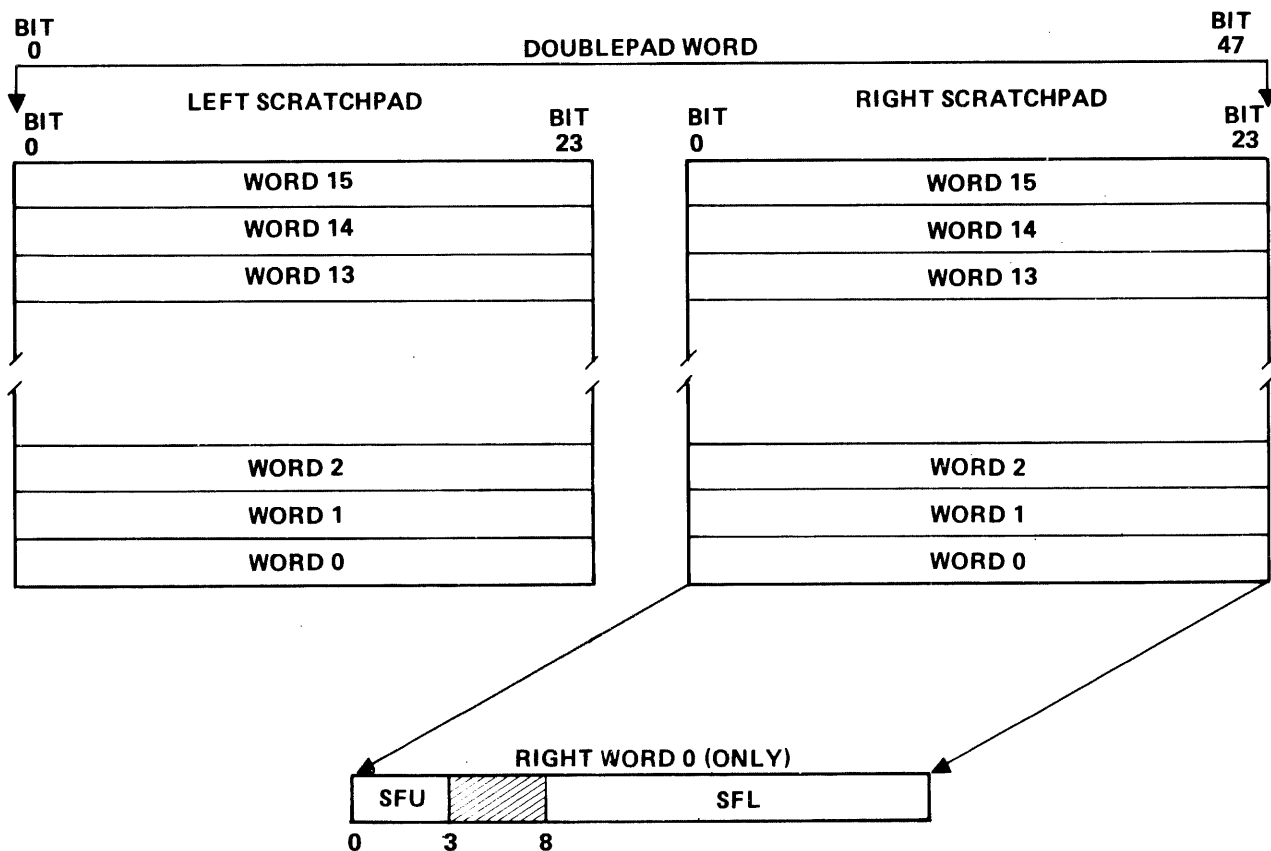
BIT 0

DOUBLEPAD WORD

BIT 47

LEFT SCRATCHPAD

BIT 0

BIT 23

WORD 15

WORD 14

WORD 13

WORD 2

WORD 1

WORD 0

RIGHT SCRATCHPAD

BIT 0

BIT 23

WORD 15

WORD 14

WORD 13

WORD 2

WORD 1

WORD 0

RIGHT WORD 0 (ONLY)

| SFU | | SFL |
|---|---|---|

0 3 8